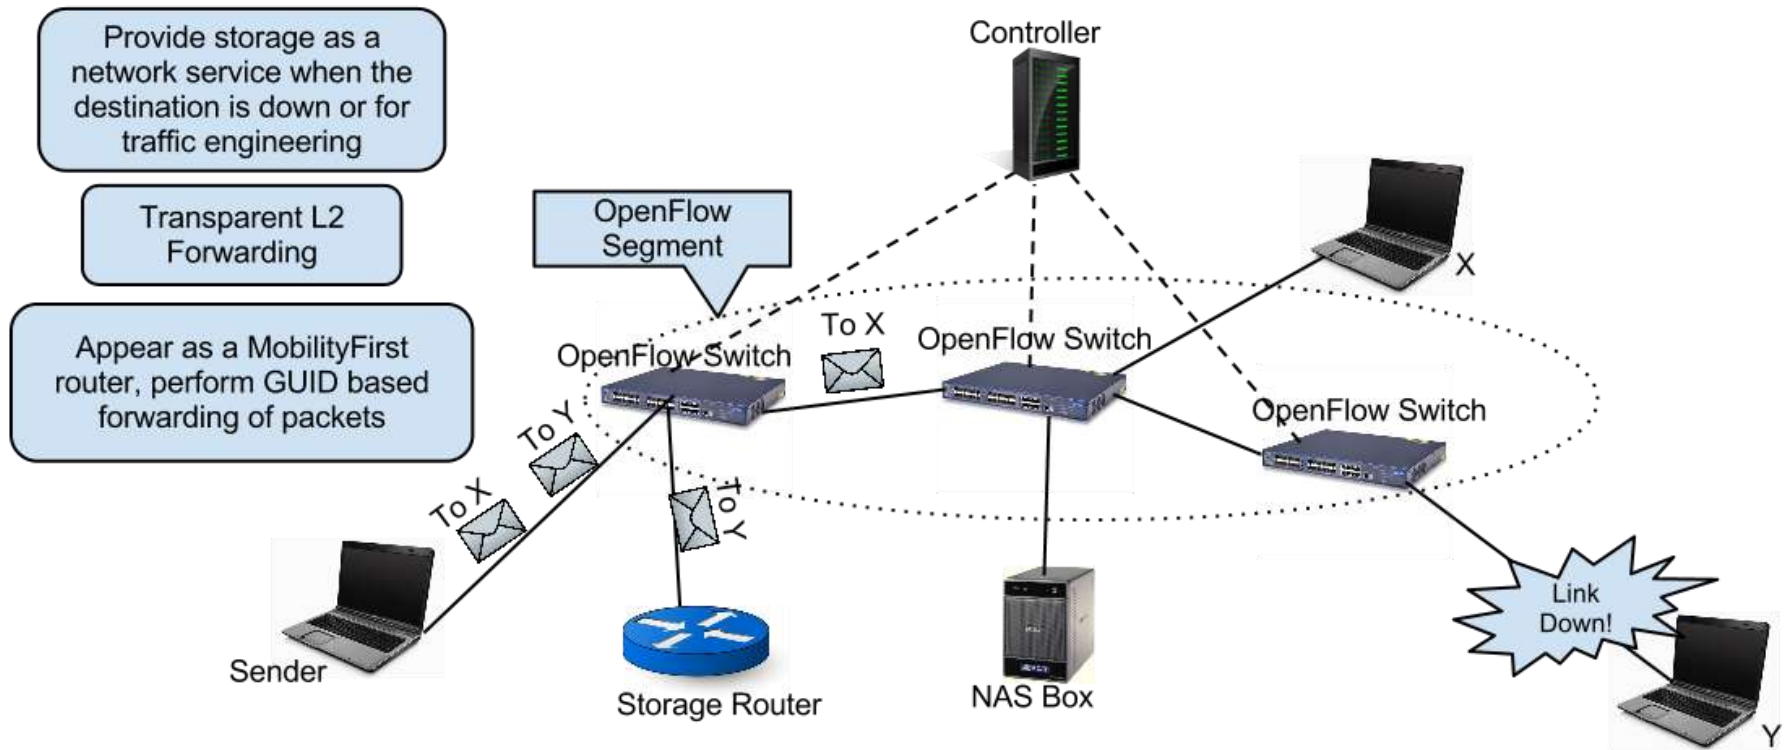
Provide storage as a network service when the destination is down or for traffic engineering

Transparent L2 Forwarding

Appear as a MobilityFirst router, perform GUID based forwarding of packets

OpenFlow Segment

Controller

OpenFlow Switch

To X

OpenFlow Switch

OpenFlow Switch

X

To Y

To X

To Y

Sender

Storage Router

NAS Box

Link Down!

Y